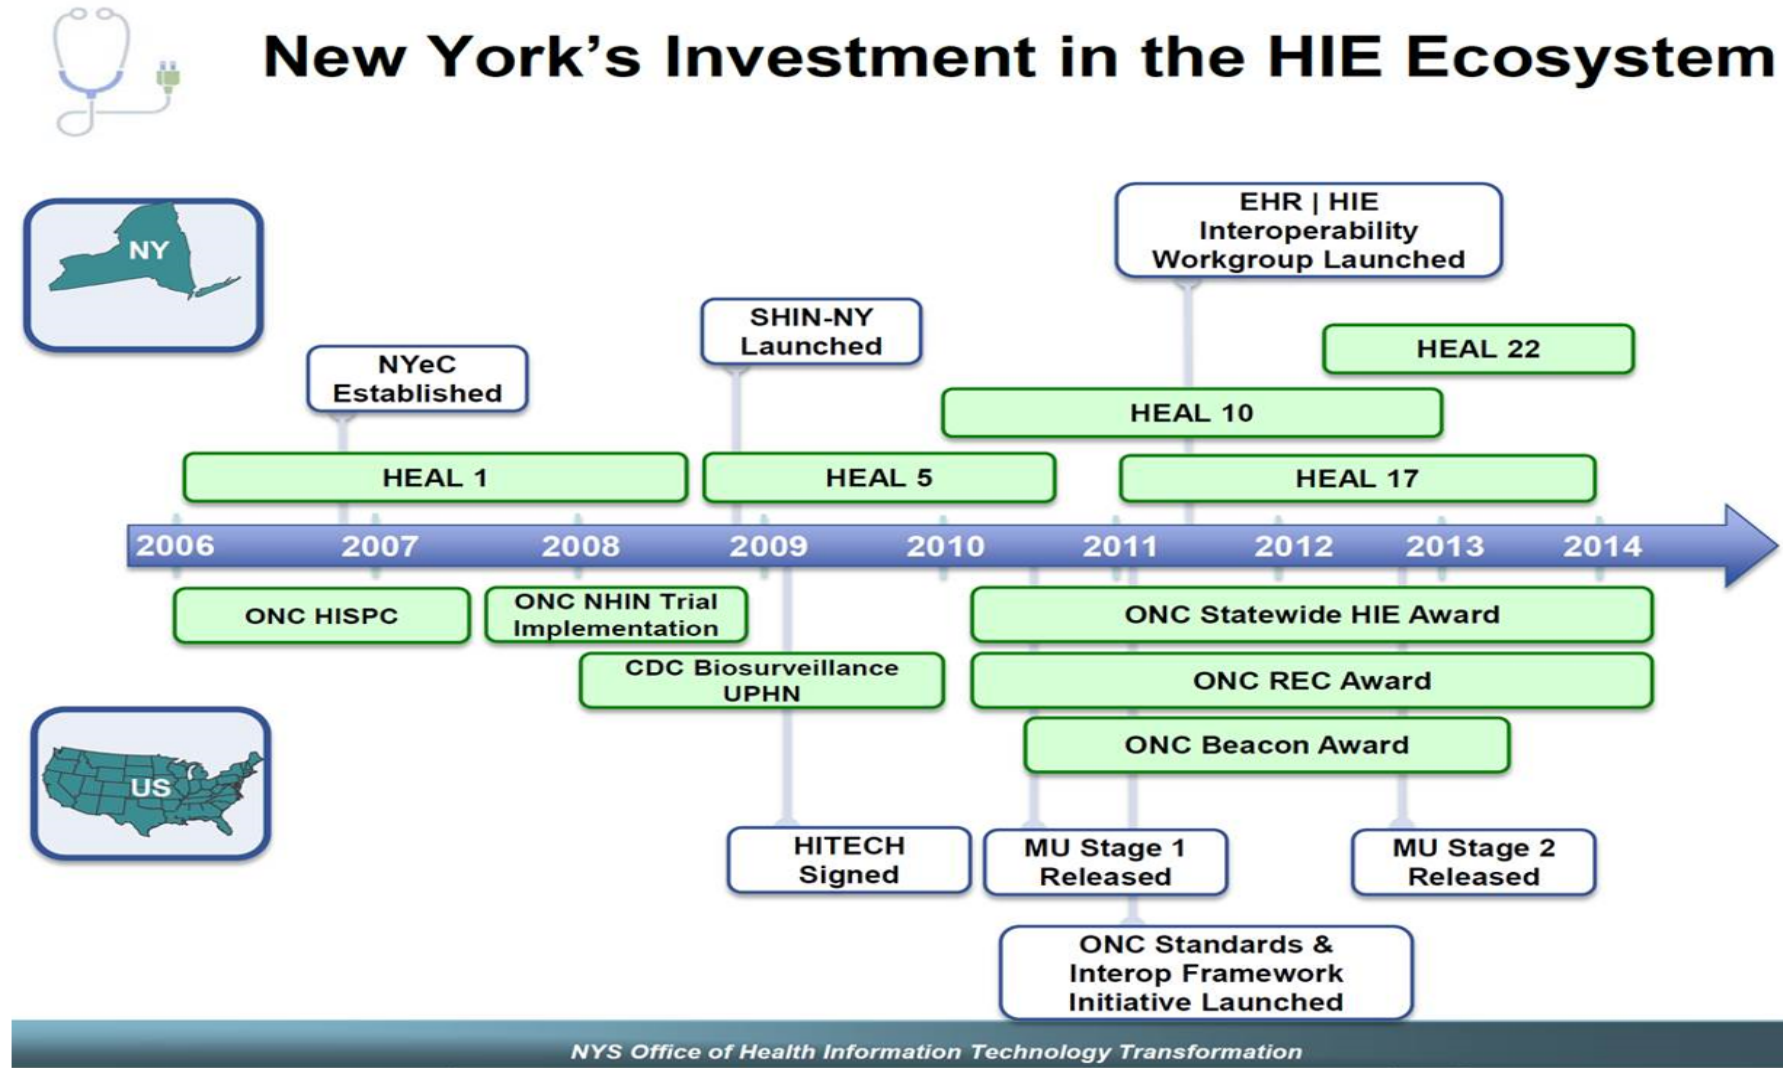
New York's Investment in the HIE Ecosystem

NY

EHR | HIE Interoperability Workgroup Launched

SHIN-NY Launched

HEAL 22

NYeC Established

HEAL 10

HEAL 1

HEAL 5

HEAL 17

2006 2007 2008 2009 2010 2011 2012 2013 2014

ONC HISPC

ONC NHIN Trial Implementation

ONC Statewide HIE Award

CDC Biosurveillance UPHN

ONC REC Award

US

ONC Beacon Award

HITECH Signed

MU Stage 1 Released

MU Stage 2 Released

ONC Standards & Interop Framework Initiative Launched

NYS Office of Health Information Technology Transformation